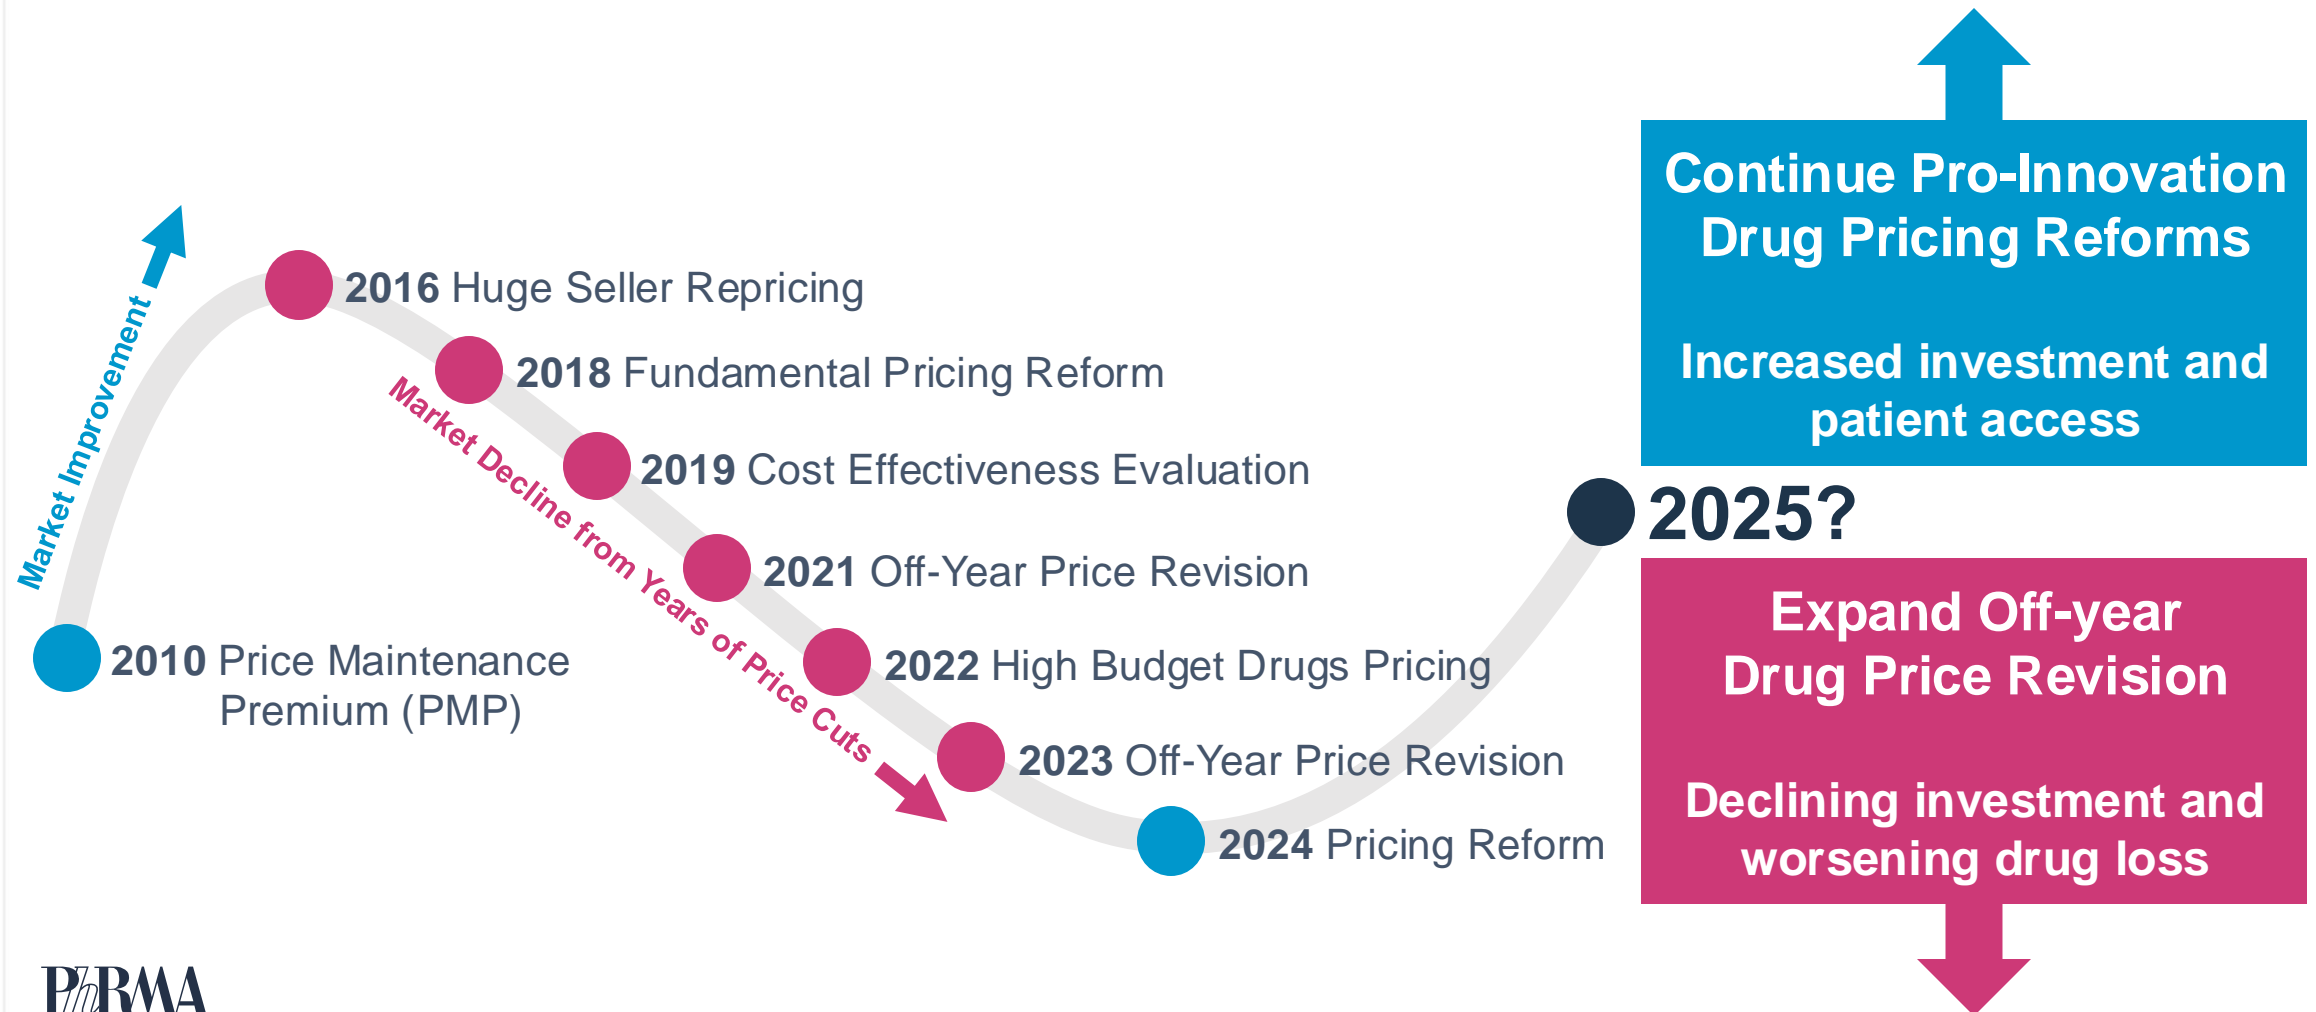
Market Improvement

2010 Price Maintenance Premium (PMP)

2016 Huge Seller Repricing

2018 Fundamental Pricing Reform

Market Decline from Years of Price Cuts

2019 Cost Effectiveness Evaluation

2021 Off-Year Price Revision

2022 High Budget Drugs Pricing

2023 Off-Year Price Revision

2024 Pricing Reform

2025?

Continue Pro-Innovation Drug Pricing Reforms

Increased investment and patient access

Expand Off-year Drug Price Revision

Declining investment and worsening drug loss

PhRMA